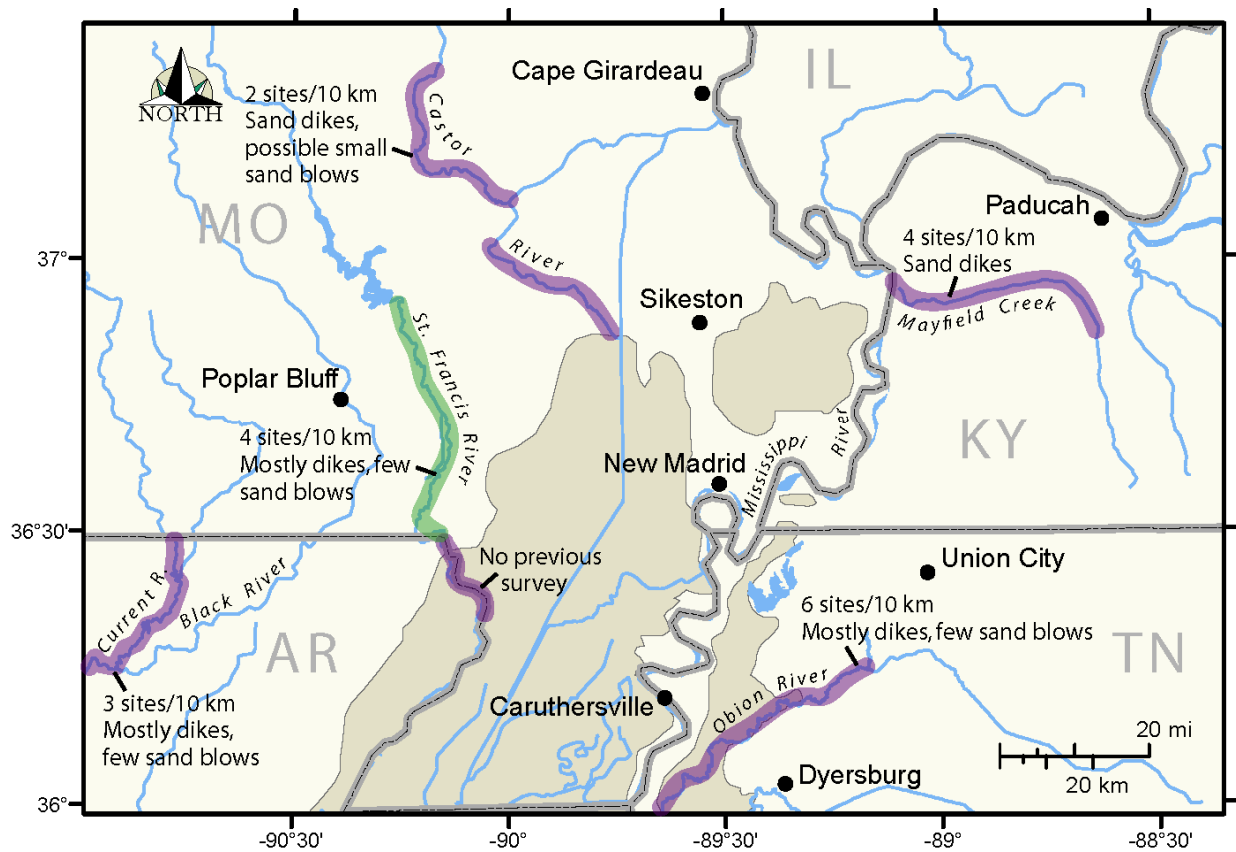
NORTH

2 sites/10 km
Sand dikes,
possible small
sand blows

Castor

River

Cape Girardeau

IL

Paducah

4 sites/10 km
Sand dikes

Mayfield Creek

MO

37°

Sikeston

St. Francis River

Poplar Bluff

4 sites/10 km
Mostly dikes, few
sand blows

New Madrid

Mississippi River

KY

36°30'

No previous
survey

Union City

Current R.

Black River

6 sites/10 km
Mostly dikes, few sand blows

AR

TN

3 sites/10 km
Mostly dikes,
few sand blows

Caruthersville

Obion River

20 mi

20 km

Dyersburg

36°

-90°30'

-90°

-89°30'

-89°

-88°30'